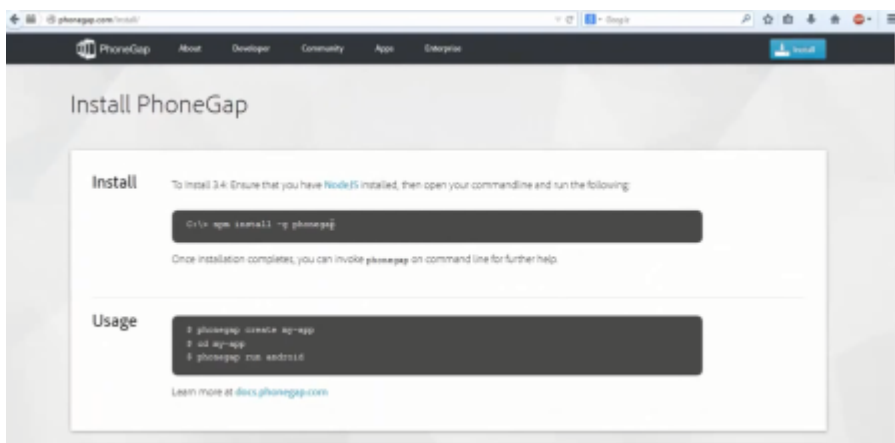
phonegap.com/install/

Google

PhoneGap About Developer Community Apps Enterprise

Install

Install PhoneGap

Install

To install 3.4: Ensure that you have NodeJS installed, then open your commandline and run the following:

C:\> npm install -g phonegap

Once installation completes, you can invoke phonegap on command line for further help.

Usage

$ phonegap create my-app
$ cd my-app
$ phonegap run android

Learn more at docs.phonegap.com